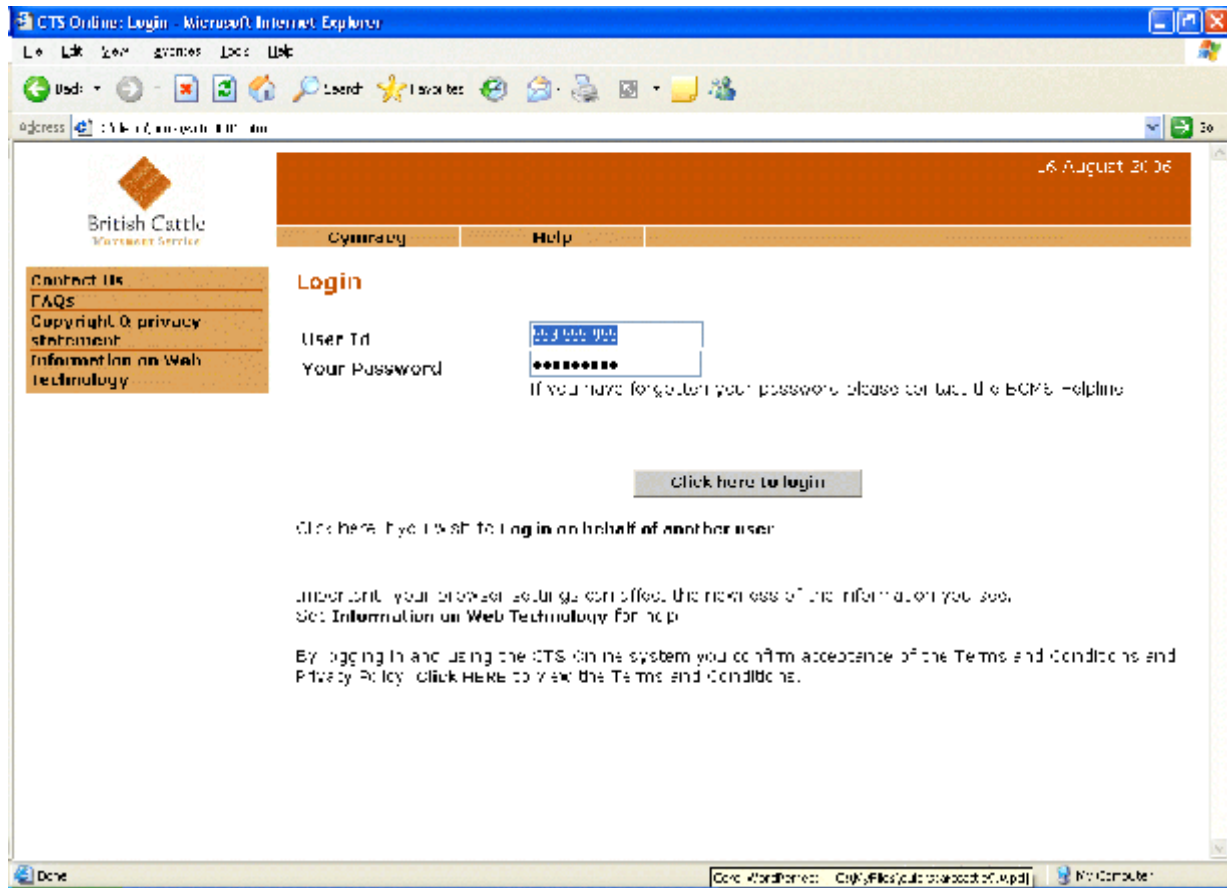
CTS Online: Login - Microsoft Internet Explorer

File Edit View Favorites Tools Help

Back Search Favorites

Address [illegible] Go

16 August 2006

British Cattle Movement Service

Cymraeg Help

Contact Us
FAQs
Copyright & privacy statement
Information on Web Technology

Login

User Id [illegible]
Your Password ••••••••••
If you have forgotten your password please contact the BCMS Helpline

Click here to login

Click here if you wish to Log in on behalf of another user

Important: your browser settings can affect the newness of the information you see. See Information on Web Technology for help

By logging in and using the CTS Online system you confirm acceptance of the Terms and Conditions and Privacy Policy. Click HERE to view the Terms and Conditions.

Done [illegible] My Computer